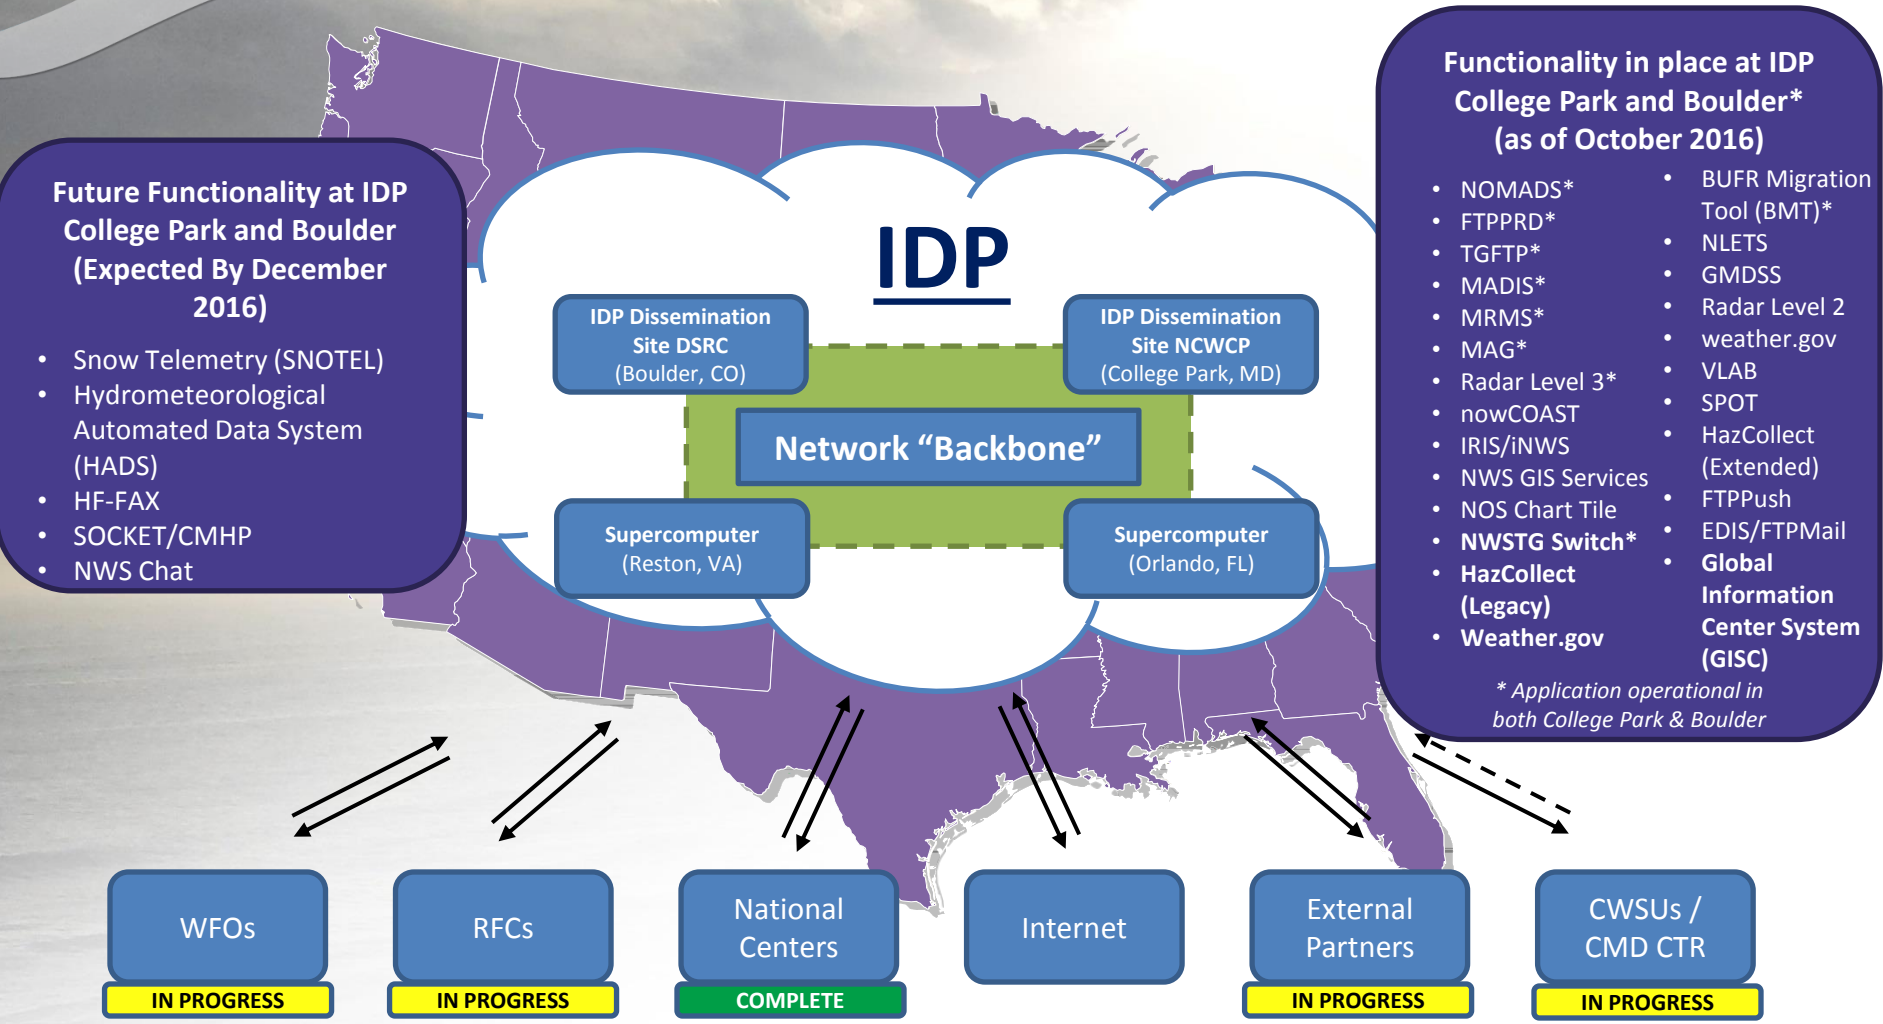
Future Functionality at IDP College Park and Boulder (Expected By December 2016)

- Snow Telemetry (SNOTEL)
- Hydrometeorological Automated Data System (HADS)
- HF-FAX
- SOCKET/CMHP
- NWS Chat

IDP

IDP Dissemination Site DSRC (Boulder, CO)

IDP Dissemination Site NCWCP (College Park, MD)

Network "Backbone"

Supercomputer (Reston, VA)

Supercomputer (Orlando, FL)

Functionality in place at IDP College Park and Boulder* (as of October 2016)

- NOMADS*
- FTPPRD*
- TGFTP*
- MADIS*
- MRMS*
- MAG*
- Radar Level 3*
- nowCOAST
- IRIS/iNWS
- NWS GIS Services
- NOS Chart Tile
- NWSTG Switch*
- HazCollect (Legacy)
- Weather.gov

- BUFR Migration Tool (BMT)*
- NLETS
- GMDSS
- Radar Level 2
- weather.gov
- VLAB
- SPOT
- HazCollect (Extended)
- FTPPush
- EDIS/FTPMail
- Global Information Center System (GISC)

* Application operational in both College Park & Boulder

WFOs
IN PROGRESS

RFCs
IN PROGRESS

National Centers
COMPLETE

Internet

External Partners
IN PROGRESS

CWSUs / CMD CTR
IN PROGRESS